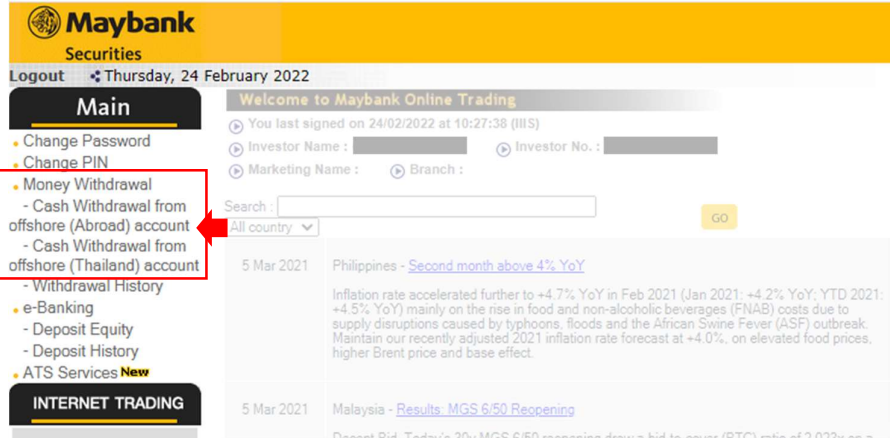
Maybank
Securities

Logout Thursday, 24 February 2022

Main

Change Password
Change PIN
Money Withdrawal
- Cash Withdrawal from offshore (Abroad) account
- Cash Withdrawal from offshore (Thailand) account
- Withdrawal History
e-Banking
- Deposit Equity
- Deposit History
ATS Services New

INTERNET TRADING

Welcome to Maybank Online Trading

You last signed on 24/02/2022 at 10:27:38 (IIIS)

Investor Name : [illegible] Investor No. : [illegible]

Marketing Name : Branch :

Search :

All country

GO

5 Mar 2021 Philippines - Second month above 4% YoY

Inflation rate accelerated further to +4.7% YoY in Feb 2021 (Jan 2021: +4.2% YoY; YTD 2021: +4.5% YoY) mainly on the rise in food and non-alcoholic beverages (FNAB) costs due to supply disruptions caused by typhoons, floods and the African Swine Fever (ASF) outbreak. Maintain our recently adjusted 2021 inflation rate forecast at +4.0%, on elevated food prices, higher Brent price and base effect.

5 Mar 2021 Malaysia - Results: MGS 6/50 Reopening

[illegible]